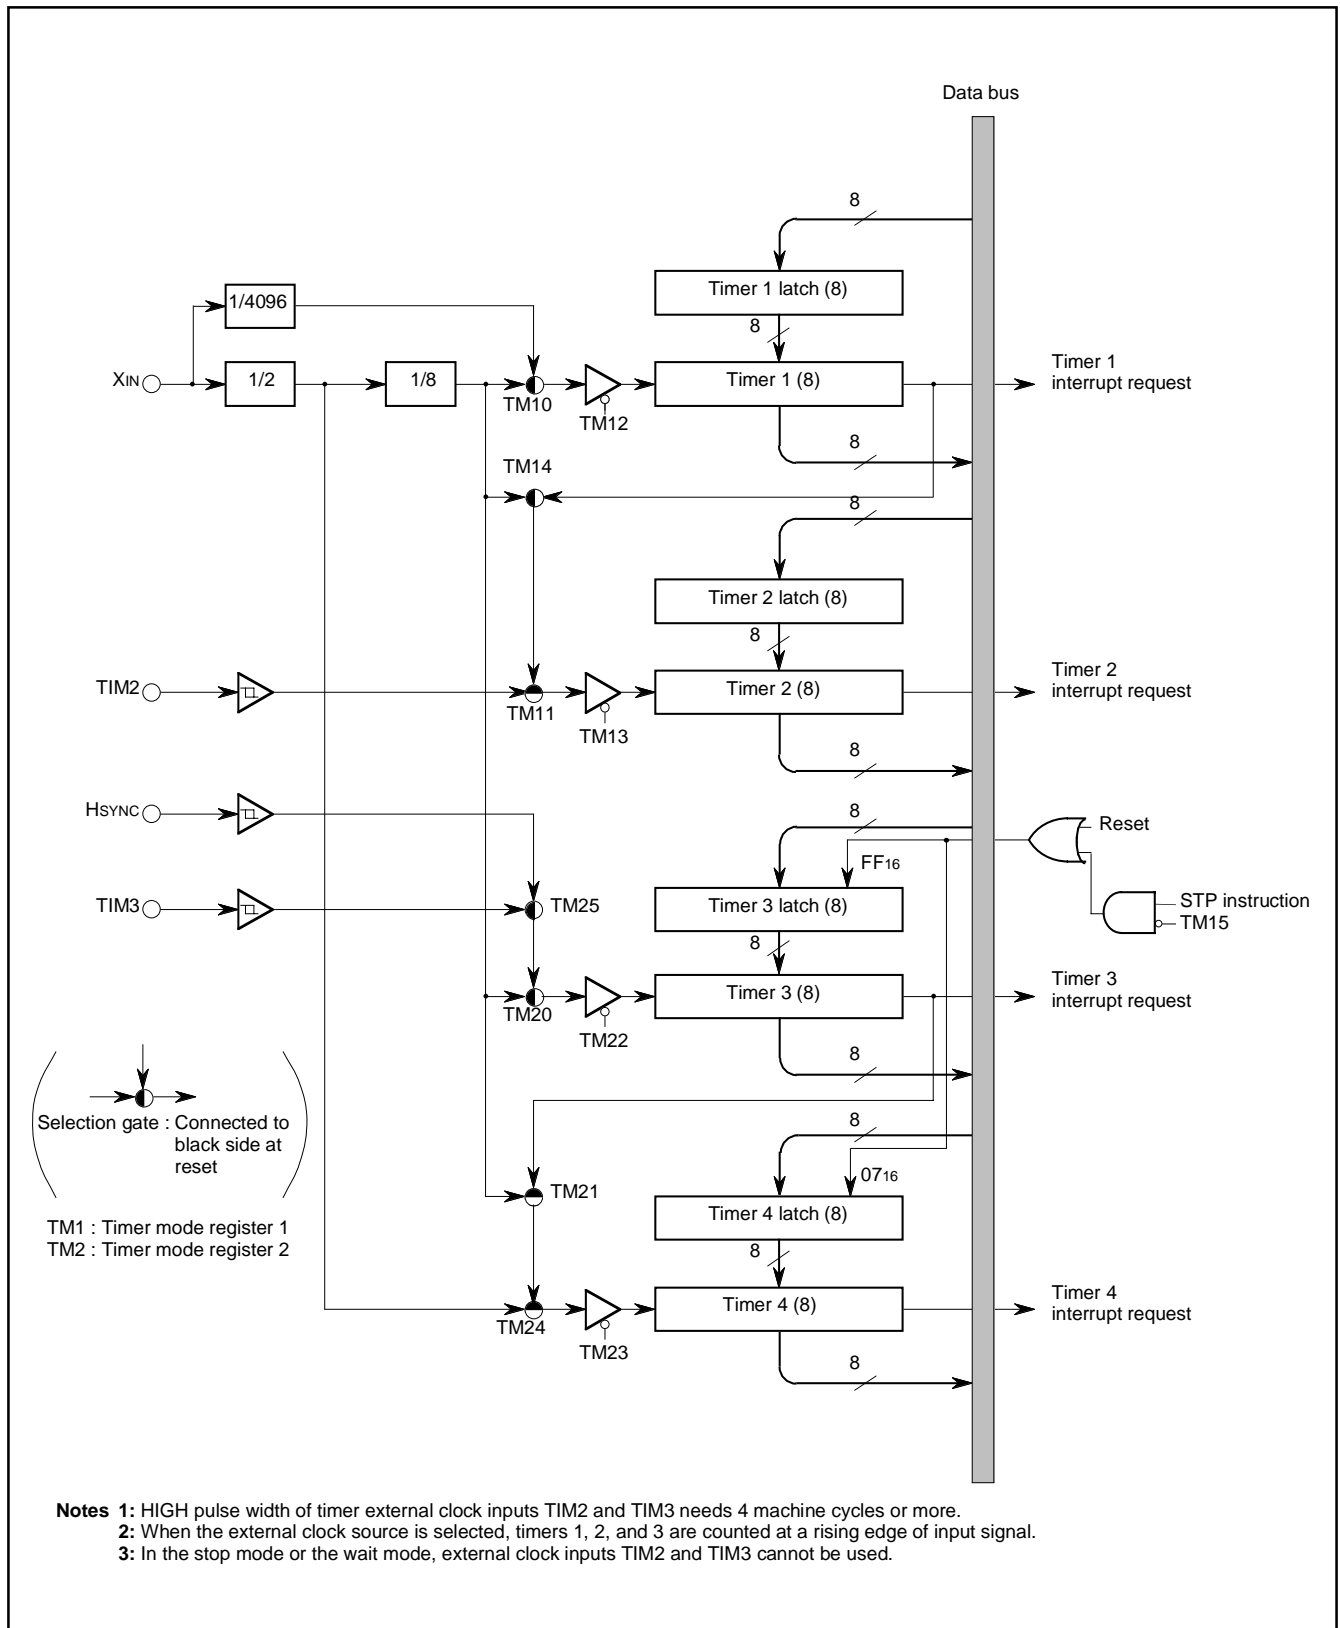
Data bus

8

1/4096

Timer 1 latch (8)

8

$X_{IN}$

1/2

1/8

TM10

Timer 1 (8)

Timer 1 interrupt request

TM12

8

TM14

8

Timer 2 latch (8)

8

TIM2

TM11

Timer 2 (8)

Timer 2 interrupt request

TM13

8

$H_{SYNC}$

8

Reset

$FF_{16}$

TIM3

TM25

Timer 3 latch (8)

STP instruction

TM15

8

TM20

Timer 3 (8)

Timer 3 interrupt request

TM22

8

Selection gate : Connected to black side at reset

8

$07_{16}$

TM21

Timer 4 latch (8)

TM1 : Timer mode register 1
TM2 : Timer mode register 2

8

TM24

Timer 4 (8)

Timer 4 interrupt request

TM23

8

Notes 1: HIGH pulse width of timer external clock inputs TIM2 and TIM3 needs 4 machine cycles or more.
2: When the external clock source is selected, timers 1, 2, and 3 are counted at a rising edge of input signal.
3: In the stop mode or the wait mode, external clock inputs TIM2 and TIM3 cannot be used.